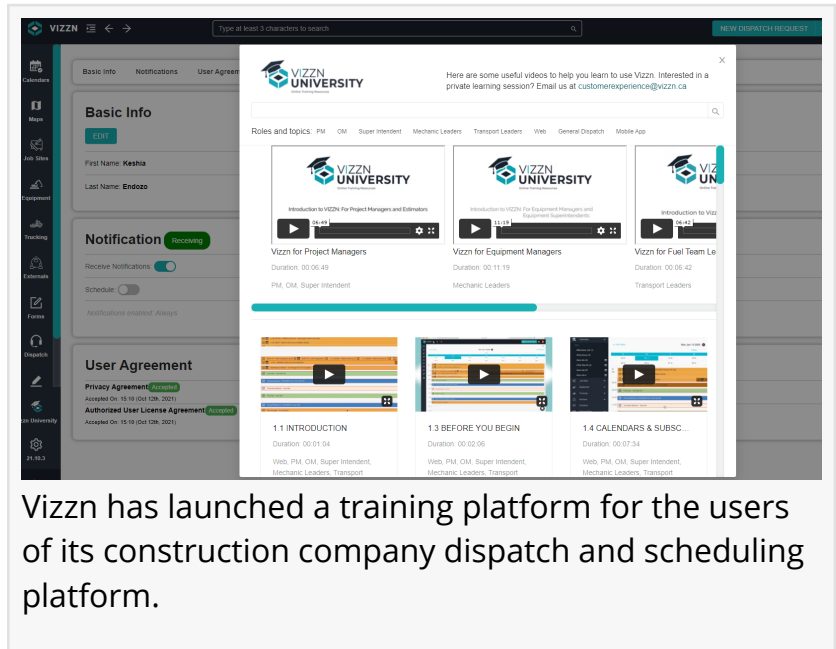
VIZZN

Type at least 3 characters to search

NEW DISPATCH REQUEST

Calendars
Maps
Job Sites
Equipment
Tracking
Externals
Forms
Dispatch
Vizzn University
21.10.3

Basic Info Notifications User Agreement

Basic Info
EDIT
First Name: Keshia
Last Name: Endozo

Notification Receiving
Receive Notifications:
Schedule:
Notifications enabled: Always

User Agreement
Privacy Agreement Accepted
Accepted On: 15:10 (Oct 12th, 2021)
Authorized User License Agreement Accepted
Accepted On: 15:10 (Oct 12th, 2021)

VIZZN UNIVERSITY
Online Training Resources

Here are some useful videos to help you learn to use Vizzn. Interested in a private learning session? Email us at customerexperience@vizzn.ca

Roles and topics: PM OM Super Intendent Mechanic Leaders Transport Leaders Web General Dispatch Mobile App

VIZZN UNIVERSITY
Introduction to VIZZN: For Project Managers and Estimators
06:49
Vizzn for Project Managers
Duration: 00:06:49
PM, OM, Super Intendent

VIZZN UNIVERSITY
Introduction to VIZZN: For Equipment Managers and Equipment Superintendents
11:19
Vizzn for Equipment Managers
Duration: 00:11:19
Mechanic Leaders

VIZZN UNIVERSITY
Introduction to Vizz
06:42
Vizzn for Fuel Team Le
Duration: 00:06:42
Transport Leaders

1.1 INTRODUCTION
Duration: 00:01:04
Web, PM, OM, Super Intendent, Mechanic Leaders, Transport

1.3 BEFORE YOU BEGIN
Duration: 00:02:06
Web, PM, OM, Super Intendent, Mechanic Leaders, Transport

1.4 CALENDARS & SUBSC...
Duration: 00:07:34
Web, PM, OM, Super Intendent, Mechanic Leaders, Transport

Vizzn has launched a training platform for the users of its construction company dispatch and scheduling platform.